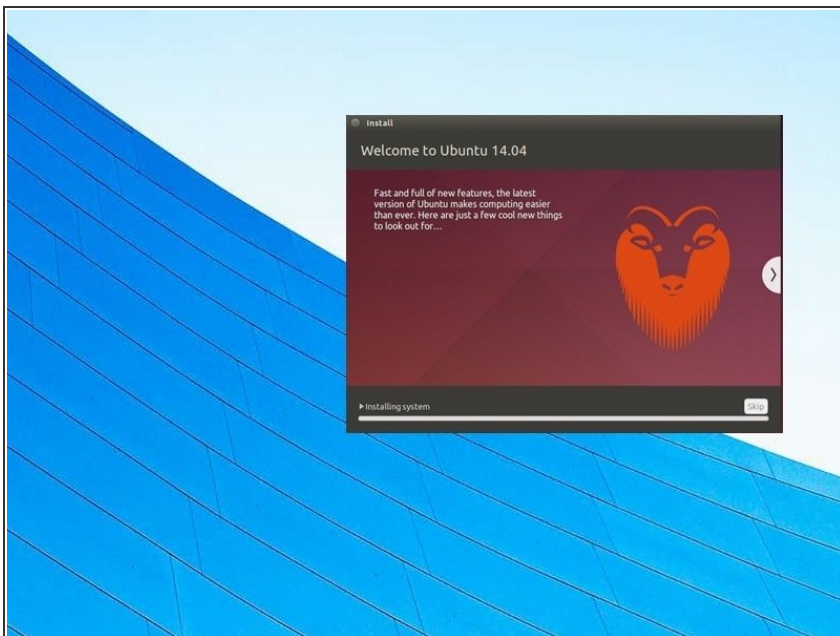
Install

Welcome to Ubuntu 14.04

Fast and full of new features, the latest version of Ubuntu makes computing easier than ever. Here are just a few cool new things to look out for...

▸ Installing system

Skip